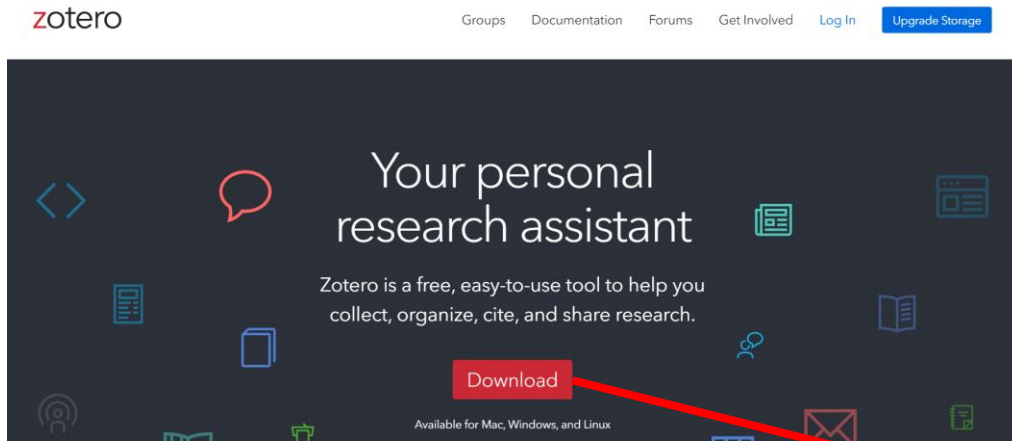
zotero

Groups Documentation Forums Get Involved Log In Upgrade Storage

Your personal research assistant

Zotero is a free, easy-to-use tool to help you collect, organize, cite, and share research.

Download

Available for Mac, Windows, and Linux